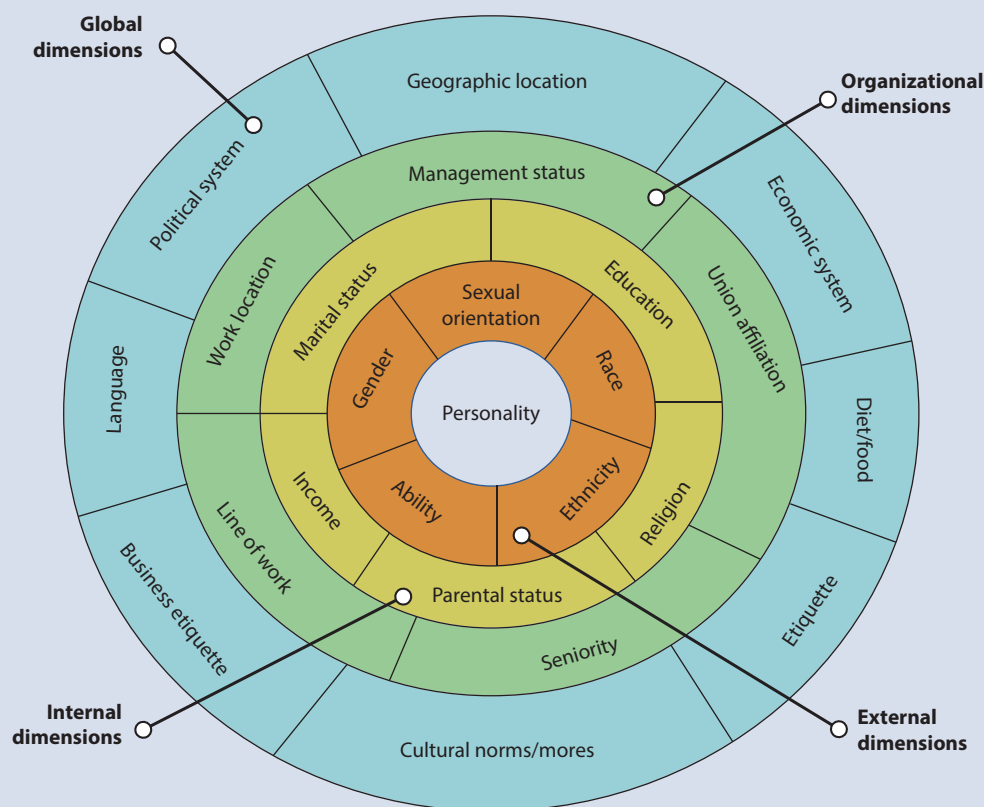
Global dimensions

Organizational dimensions

Geographic location

Political system

Economic system

Language

Diet/food

Business etiquette

Etiquette

Cultural norms/mores

Management status

Work location

Union affiliation

Line of work

Seniority

Marital status

Education

Income

Religion

Parental status

Sexual orientation

Gender

Race

Ability

Ethnicity

Personality

Internal dimensions

External dimensions